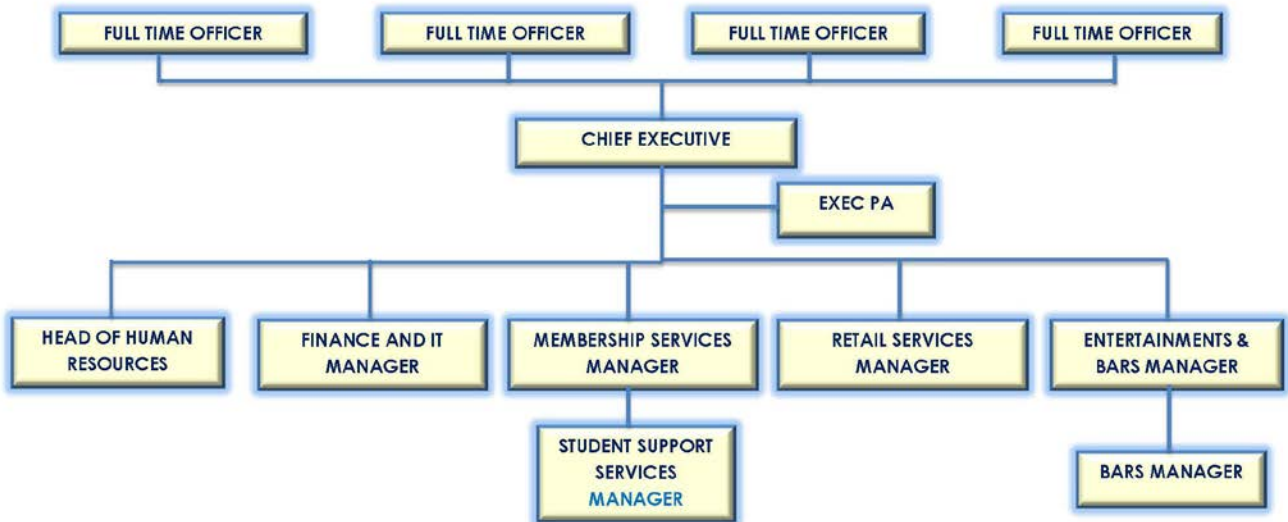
FULL TIME OFFICER

FULL TIME OFFICER

FULL TIME OFFICER

FULL TIME OFFICER

CHIEF EXECUTIVE

EXEC PA

HEAD OF HUMAN RESOURCES

FINANCE AND IT MANAGER

MEMBERSHIP SERVICES MANAGER

RETAIL SERVICES MANAGER

ENTERTAINMENTS & BARS MANAGER

STUDENT SUPPORT SERVICES MANAGER

BARS MANAGER